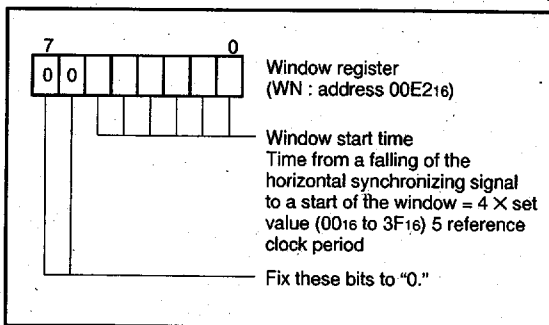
7 0
0 0

Window register
(WN : address $00E2_{16}$)

Window start time
Time from a falling of the horizontal synchronizing signal to a start of the window = 4 × set value ($00_{16}$ to $3F_{16}$) 5 reference clock period

Fix these bits to "0."